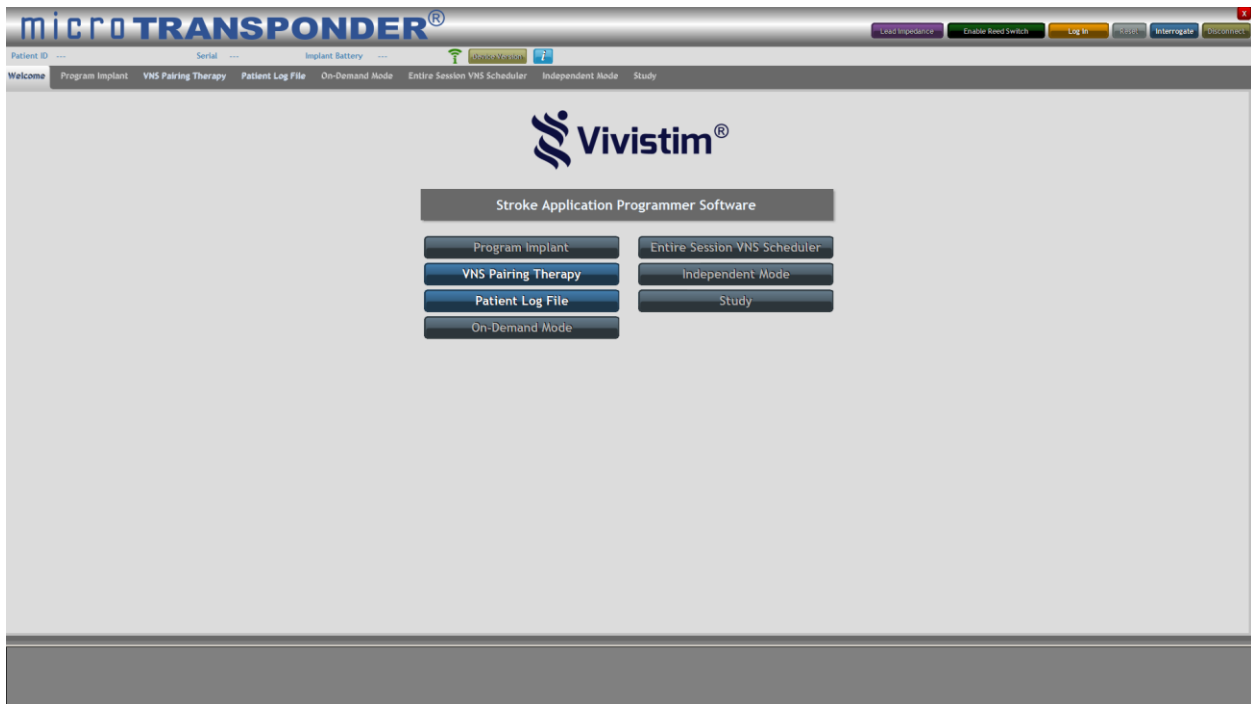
microTRANSPONDER®

Lead Impedance | Enable Reed Switch | Log In | Reset | Interrogate | Disconnect

x

Patient ID --- Serial --- Implant Battery --- Check Version i

Welcome | Program Implant | VNS Pairing Therapy | Patient Log File | On-Demand Mode | Entire Session VNS Scheduler | Independent Mode | Study

Vivistim®

Stroke Application Programmer Software

Program Implant
VNS Pairing Therapy
Patient Log File
On-Demand Mode

Entire Session VNS Scheduler
Independent Mode
Study